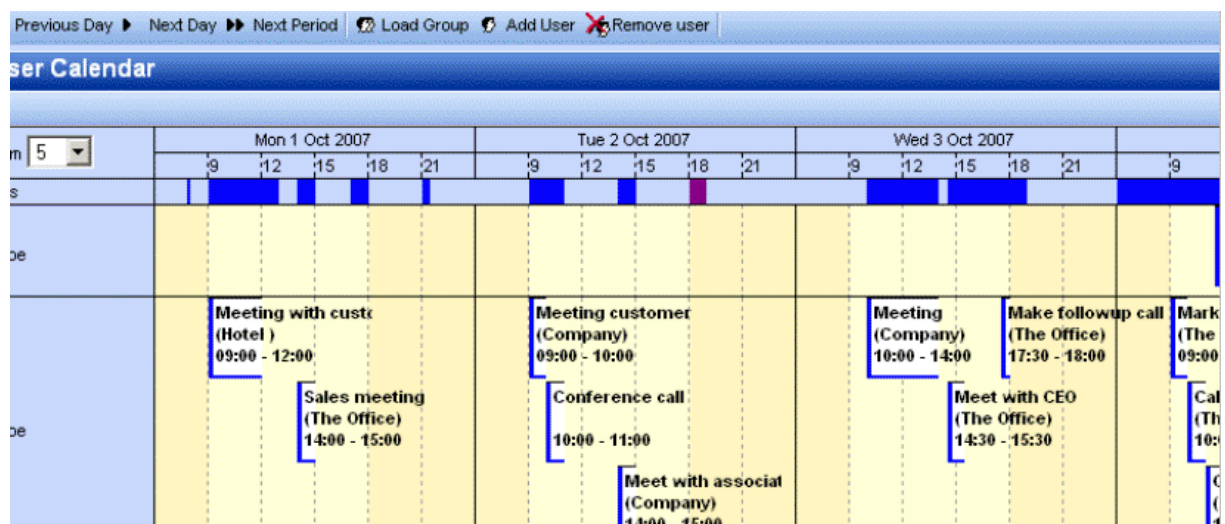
Previous Day ▶ Next Day ▶▶ Next Period | Load Group | Add User | Remove user

ser Calendar

m 5

| | Mon 1 Oct 2007 | Tue 2 Oct 2007 | Wed 3 Oct 2007 | |
|---|---|---|---|---|
| | 9 12 15 18 21 | 9 12 15 18 21 | 9 12 15 18 21 | 9 |
| s | | | | |
| oe | | | | |
| oe | Meeting with custo (Hotel ) 09:00 - 12:00; Sales meeting (The Office) 14:00 - 15:00 | Meeting customer (Company) 09:00 - 10:00; Conference call 10:00 - 11:00; Meet with associat (Company) 14:00 - 15:00 | Meeting (Company) 10:00 - 14:00; Make followup call (The Office) 17:30 - 18:00; Meet with CEO (The Office) 14:30 - 15:30 | Mark (The 09:00; Cal (Th 10: |